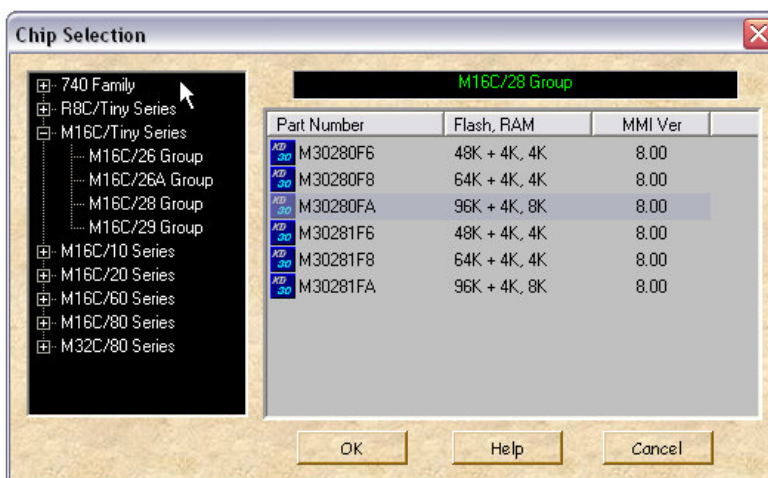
Chip Selection

740 Family
R8C/Tiny Series
M16C/Tiny Series
M16C/26 Group
M16C/26A Group
M16C/28 Group
M16C/29 Group
M16C/10 Series
M16C/20 Series
M16C/60 Series
M16C/80 Series
M32C/80 Series

M16C/28 Group

| Part Number | Flash, RAM | MMI Ver |
|---|---|---|
| M30280F6 | 48K + 4K, 4K | 8.00 |
| M30280F8 | 64K + 4K, 4K | 8.00 |
| M30280FA | 96K + 4K, 8K | 8.00 |
| M30281F6 | 48K + 4K, 4K | 8.00 |
| M30281F8 | 64K + 4K, 4K | 8.00 |
| M30281FA | 96K + 4K, 8K | 8.00 |

OK
Help
Cancel